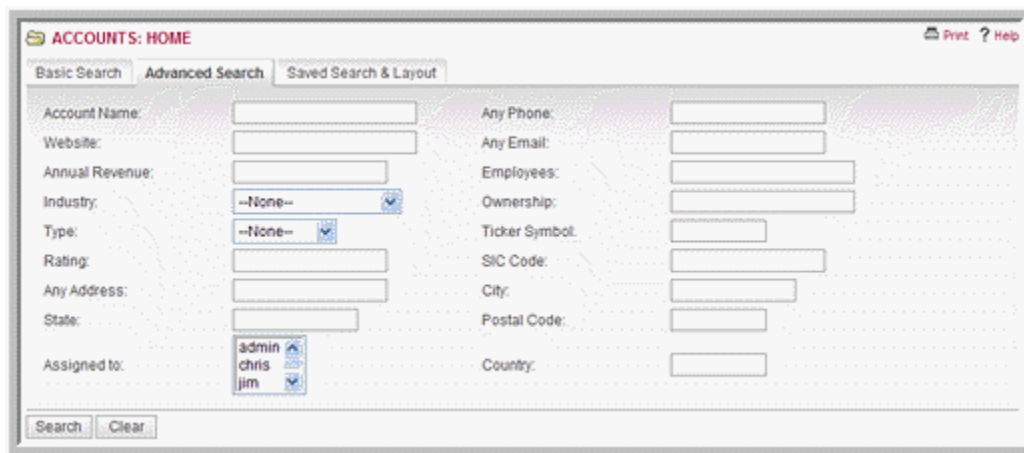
ACCOUNTS: HOME

Print ? Help

Basic Search | Advanced Search | Saved Search & Layout

Account Name:
Any Phone:
Website:
Any Email:
Annual Revenue:
Employees:
Industry: --None--
Ownership:
Type: --None--
Ticker Symbol:
Rating:
SIC Code:
Any Address:
City:
State:
Postal Code:
Assigned to: admin chris jim
Country:

Search Clear